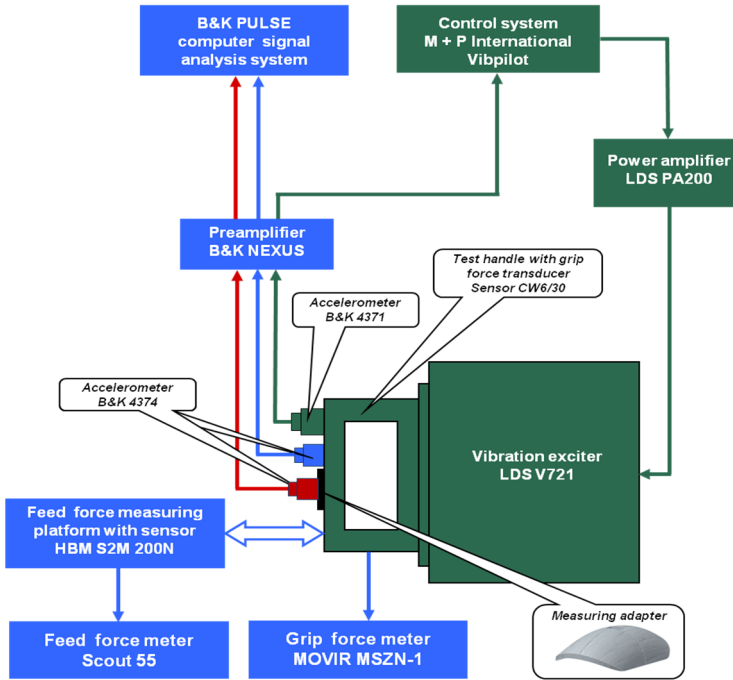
B&K PULSE computer signal analysis system

Control system M + P International Vibpilot

Power amplifier LDS PA200

Preamplifier B&K NEXUS

Test handle with grip force transducer Sensor CW6/30

Accelerometer B&K 4371

Accelerometer B&K 4374

Vibration exciter LDS V721

Feed force measuring platform with sensor HBM S2M 200N

Measuring adapter

Feed force meter Scout 55

Grip force meter MOVIR MSZN-1